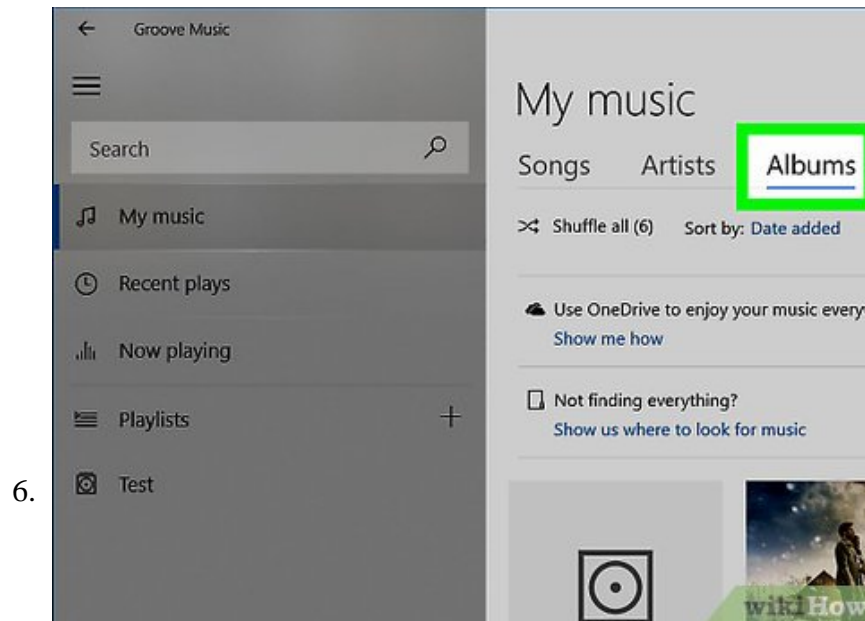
6.

Groove Music

Search

My music

Recent plays

Now playing

Playlists

+

Test

My music

Songs Artists Albums

Shuffle all (6) Sort by: Date added

Use OneDrive to enjoy your music every

Show me how

Not finding everything?

Show us where to look for music

wikiHow